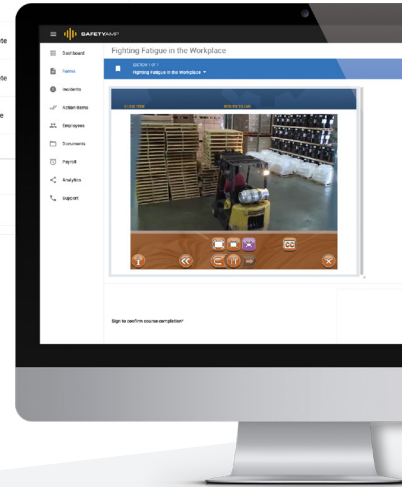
SAFETYAMP

Dashboard
Forms
Incidents
Action Items
Employees
Documents
Payroll
Analytics
Support

Fighting Fatigue in the Workplace

EDITION 1 OF 1
Fighting Fatigue in the Workplace

CC

Sign to confirm course completion*